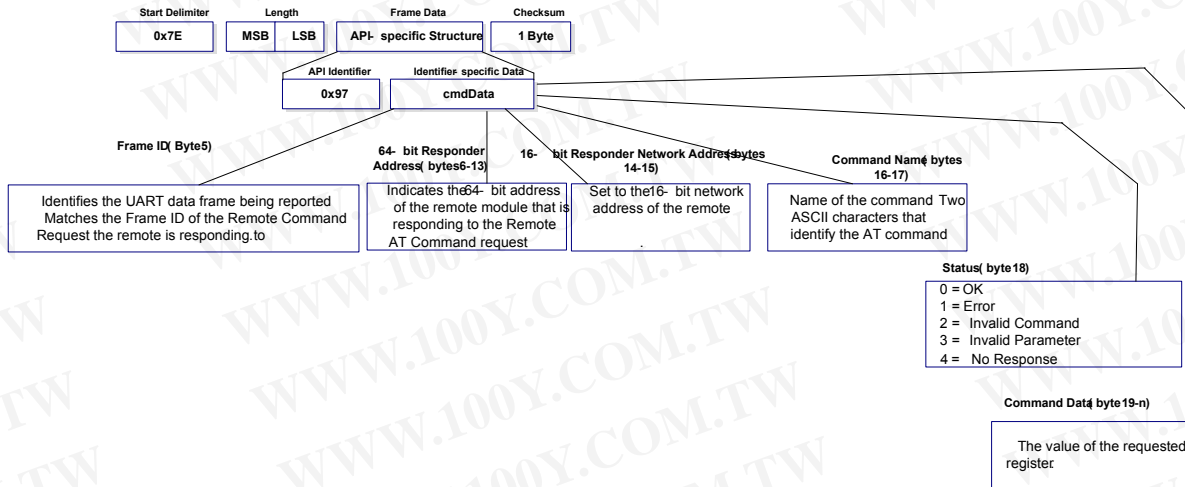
Start Delimiter
0x7E

Length
MSB LSB

Frame Data
API- specific Structure

Checksum
1 Byte

API Identifier
0x97

Identifier- specific Data
cmdData

Frame ID( Byte5)

Identifies the UART data frame being reported Matches the Frame ID of the Remote Command Request the remote is responding.to

64- bit Responder Address( bytes6-13)

Indicates the64- bit address of the remote module that is responding to the Remote AT Command request

16- bit Responder Network Address(bytes 14-15)

Set to the16- bit network address of the remote

.

Command Name( bytes 16-17)

Name of the command Two ASCII characters that identify the AT command

Status( byte18)

0 = OK
1 = Error
2 = Invalid Command
3 = Invalid Parameter
4 = No Response

Command Data( byte19-n)

The value of the requested register.

WWW.100Y.COM.TW